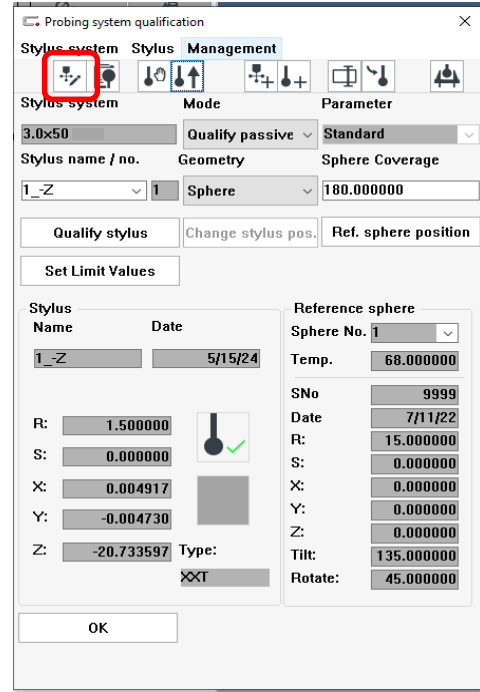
Probing system qualification

Stylus system Stylus Management

Stylus system
Mode
Parameter

3.0x50
Qualify passive
Standard

Stylus name / no.
Geometry
Sphere Coverage

1_-Z
1
Sphere
180.000000

Qualify stylus
Change stylus pos.
Ref. sphere position

Set Limit Values

Stylus
Name
Date
1_-Z
5/15/24

R: 1.500000
S: 0.000000
X: 0.004917
Y: -0.004730
Z: -20.733597
Type:
XXT

Reference sphere
Sphere No. 1
Temp. 68.000000
SNo 9999
Date 7/11/22
R: 15.000000
S: 0.000000
X: 0.000000
Y: 0.000000
Z: 0.000000
Tilt: 135.000000
Rotate: 45.000000

OK